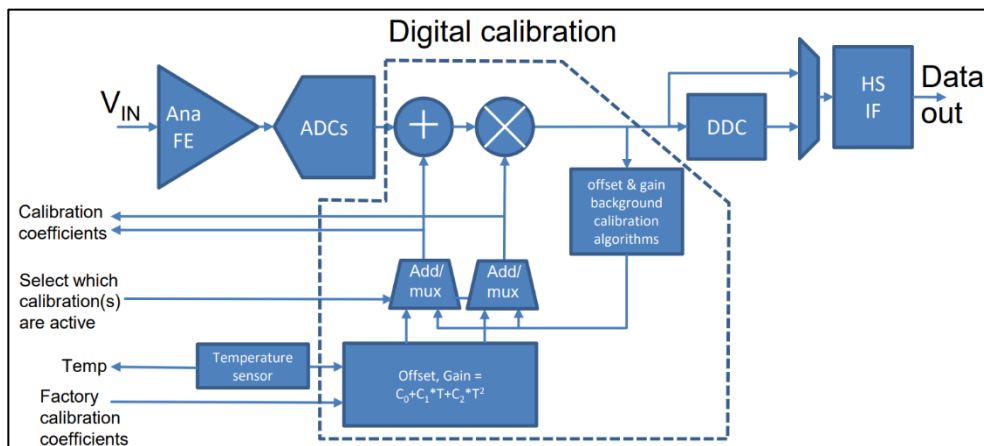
Digital calibration

$V_{IN}$

Ana FE

ADCs

DDC

HS IF

Data out

offset & gain background calibration algorithms

Calibration coefficients

Select which calibration(s) are active

Add/ mux

Add/ mux

Temp

Temperature sensor

Offset, Gain = $C_0+C_1*T+C_2*T^2$

Factory calibration coefficients